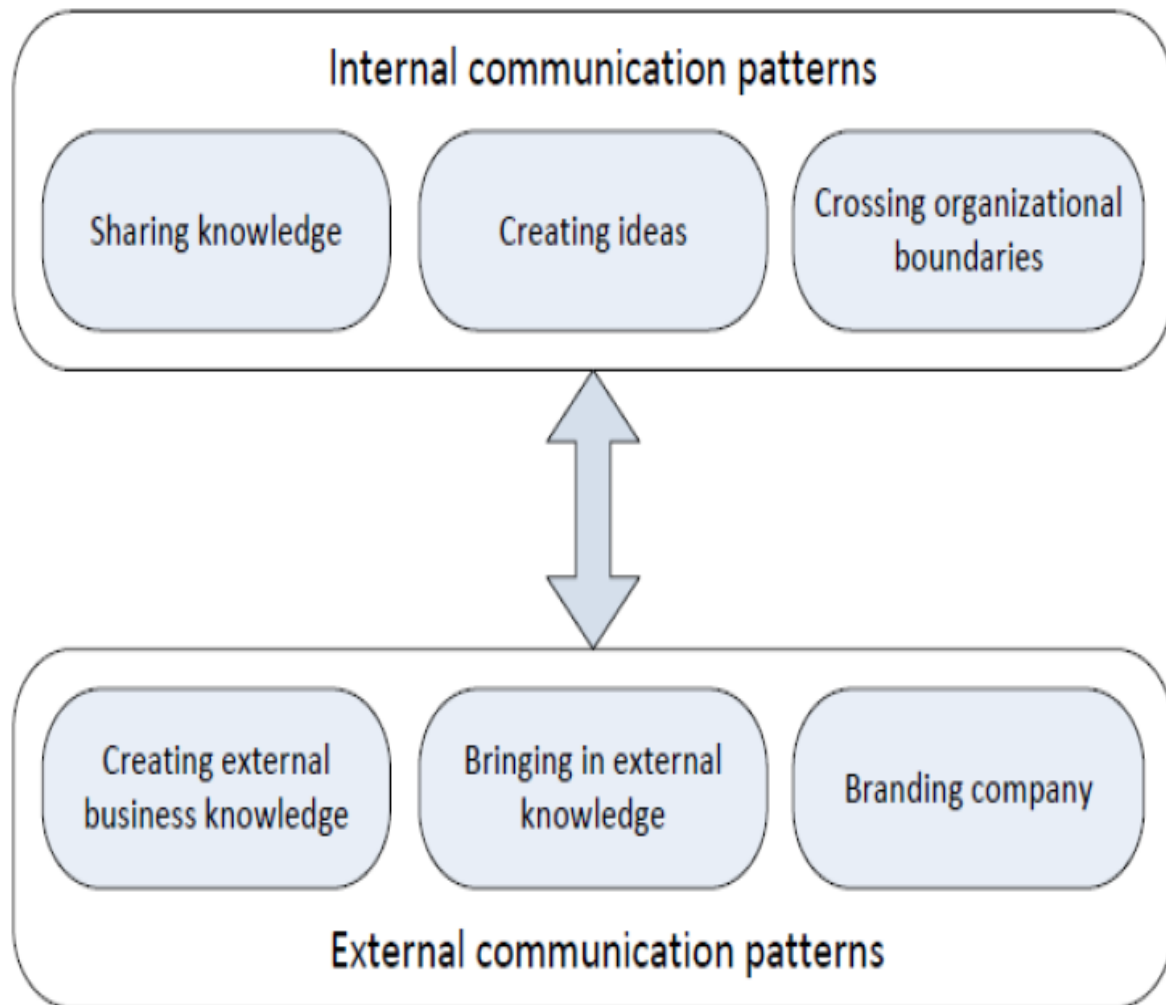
Internal communication patterns

Sharing knowledge

Creating ideas

Crossing organizational boundaries

Creating external business knowledge

Bringing in external knowledge

Branding company

External communication patterns